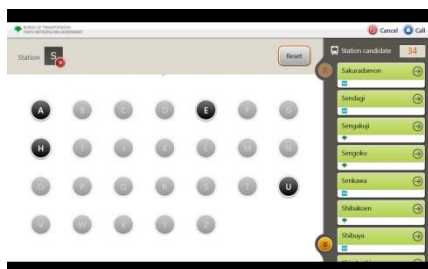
BUREAU OF TRANSPORTATION
TOKYO METROPOLITAN GOVERNMENT

Cancel Call

Station S

Reset

A B C D E F G
H I J K L M N
O P Q R S T U
V W X Y Z

Station candidate 34

Sakuradamon
Sendagi
Sengakuji
Sengoku
Senkawa
Shibakoen
Shibuya